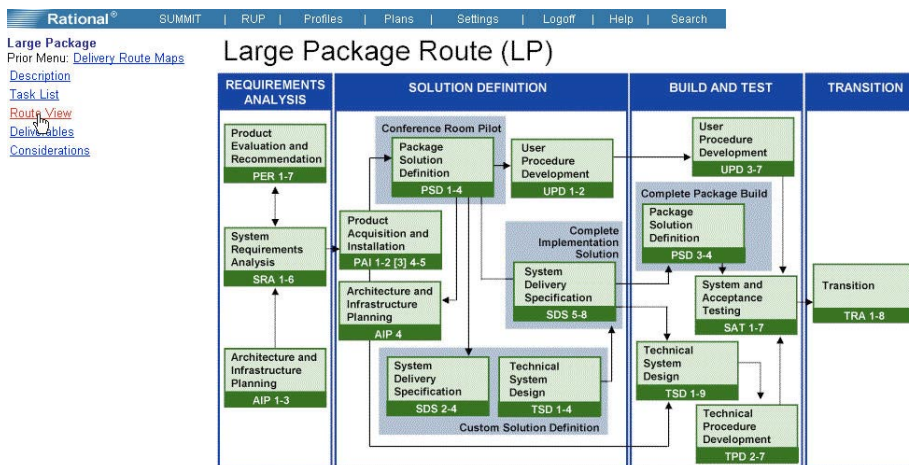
Rational® SUMMIT | RUP | Profiles | Plans | Settings | Logoff | Help | Search

Large Package
Prior Menu: Delivery Route Maps
Description
Task List
Route View
Deliverables
Considerations

Large Package Route (LP)

REQUIREMENTS ANALYSIS

SOLUTION DEFINITION

BUILD AND TEST

TRANSITION

Product Evaluation and Recommendation
PER 1-7

System Requirements Analysis
SRA 1-6

Architecture and Infrastructure Planning
AIP 1-3

Conference Room Pilot

Package Solution Definition
PSD 1-4

User Procedure Development
UPD 1-2

Product Acquisition and Installation
PAI 1-2 [3] 4-5

Architecture and Infrastructure Planning
AIP 4

Complete Implementation Solution

System Delivery Specification
SDS 5-8

System Delivery Specification
SDS 2-4

Technical System Design
TSD 1-4

Custom Solution Definition

User Procedure Development
UPD 3-7

Complete Package Build

Package Solution Definition
PSD 3-4

System and Acceptance Testing
SAT 1-7

Technical System Design
TSD 1-9

Technical Procedure Development
TPD 2-7

Transition
TRA 1-8